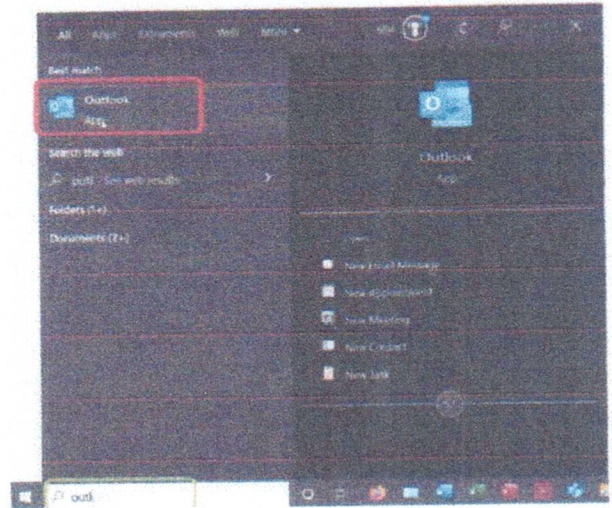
All Apps Documents Web More ▾

Best match

Outlook
App

Search the web

outl - See web results

Folders (1+)

Documents (2+)

Outlook
App

Open

New Email Message

New Appointment

New Meeting

New Contact

New Task

outl